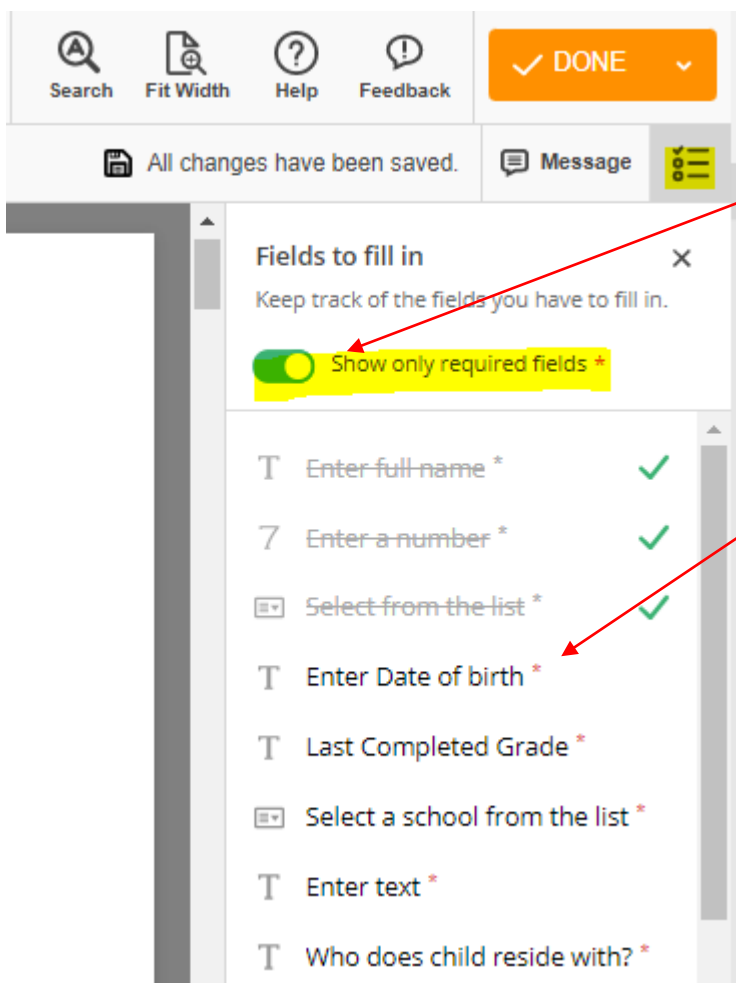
Search Fit Width Help Feedback

DONE

All changes have been saved.

Message

Fields to fill in

Keep track of the fields you have to fill in.

Show only required fields *

~~Enter full name~~ *

~~Enter a number~~ *

~~Select from the list~~ *

Enter Date of birth *

Last Completed Grade *

Select a school from the list *

Enter text *

Who does child reside with? *